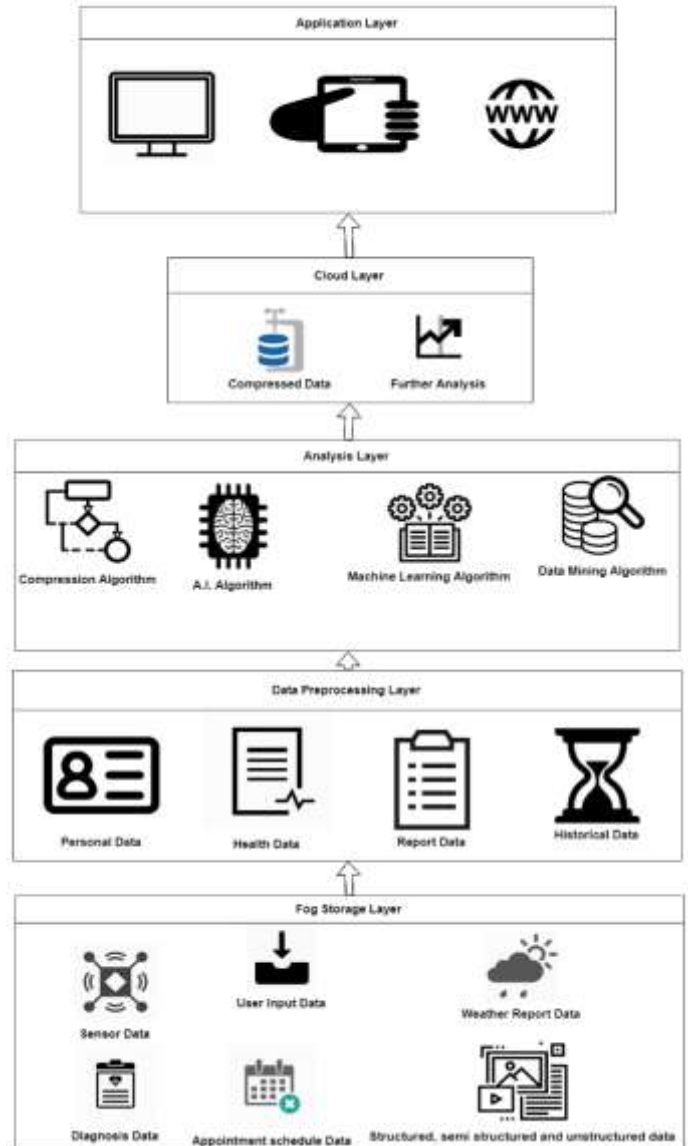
Application Layer

WWW

Cloud Layer

Compressed Data

Further Analysis

Analysis Layer

Compression Algorithm

A.I. Algorithm

Machine Learning Algorithm

Data Mining Algorithm

Data Preprocessing Layer

Personal Data

Health Data

Report Data

Historical Data

Fog Storage Layer

Sensor Data

User Input Data

Weather Report Data

Diagnosis Data

Appointment schedule Data

Structured, semi structured and unstructured data